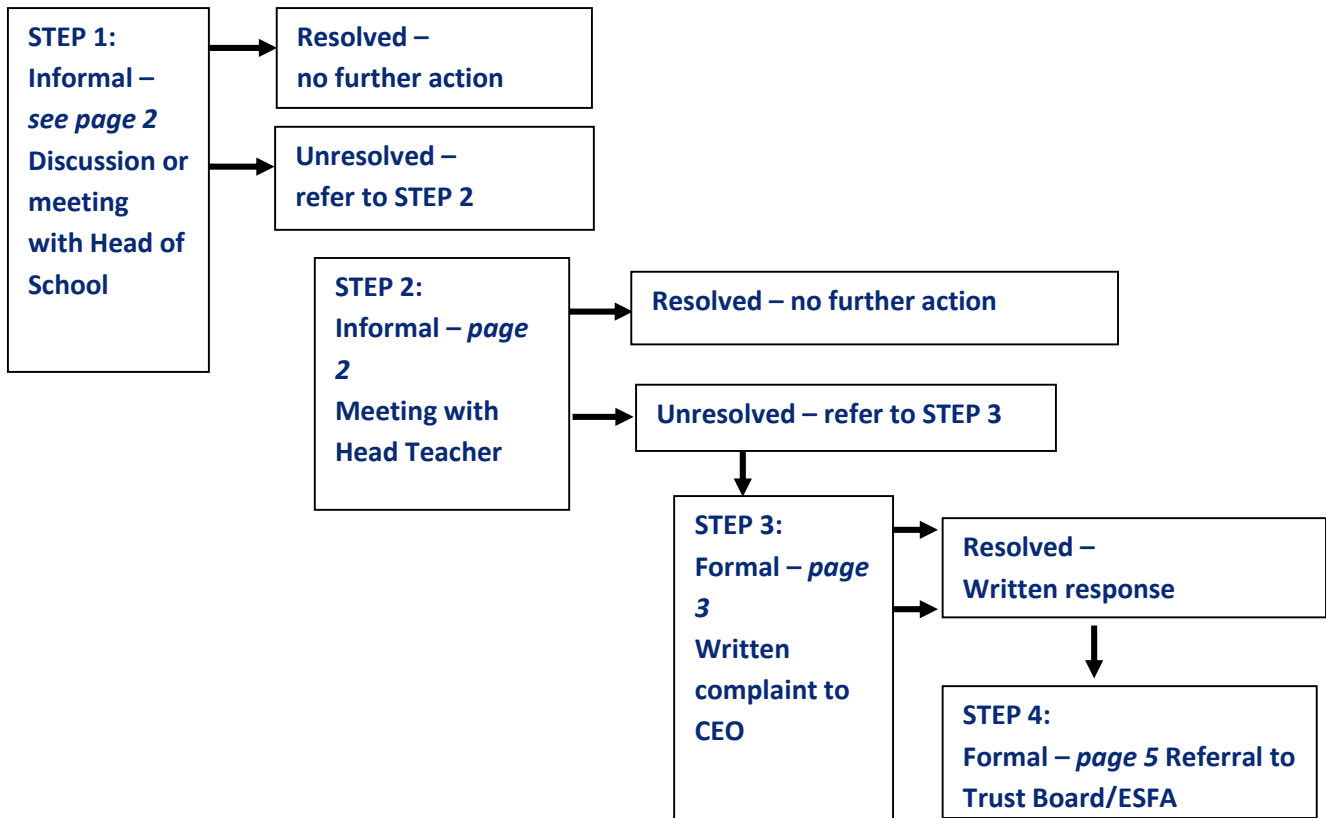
STEP 1:
Informal –
see page 2
Discussion or meeting with Head of School

Resolved –
no further action

Unresolved –
refer to STEP 2

STEP 2:
Informal – page 2
Meeting with Head Teacher

Resolved – no further action

Unresolved – refer to STEP 3

STEP 3:
Formal – page 3
Written complaint to CEO

Resolved –
Written response

STEP 4:
Formal – page 5 Referral to Trust Board/ESFA